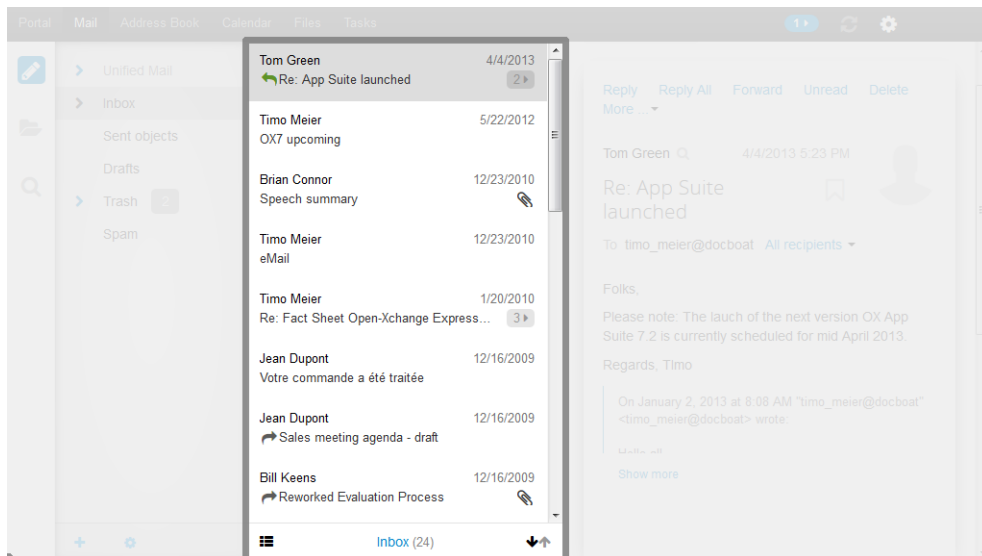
Portal Mail Address Book Calendar Files Tasks

1

Unified Mail
Inbox
Sent objects
Drafts
Trash 2
Spam

Tom Green 4/4/2013
Re: App Suite launched 2

Timo Meier 5/22/2012
OX7 upcoming

Brian Connor 12/23/2010
Speech summary

Timo Meier 12/23/2010
eMail

Timo Meier 1/20/2010
Re: Fact Sheet Open-Xchange Express... 3

Jean Dupont 12/16/2009
Votre commande a été traitée

Jean Dupont 12/16/2009
Sales meeting agenda - draft

Bill Keens 12/16/2009
Reworked Evaluation Process

Inbox (24)

Reply Reply All Forward Unread Delete More ...

Tom Green 4/4/2013 5:23 PM

Re: App Suite launched

To timo_meier@docboat All recipients

Folks,

Please note: The lauch of the next version OX App Suite 7.2 is currently scheduled for mid April 2013.

Regards, Timo

On January 2, 2013 at 8:08 AM "timo_meier@docboat" <timo_meier@docboat> wrote:

Hello all

Show more